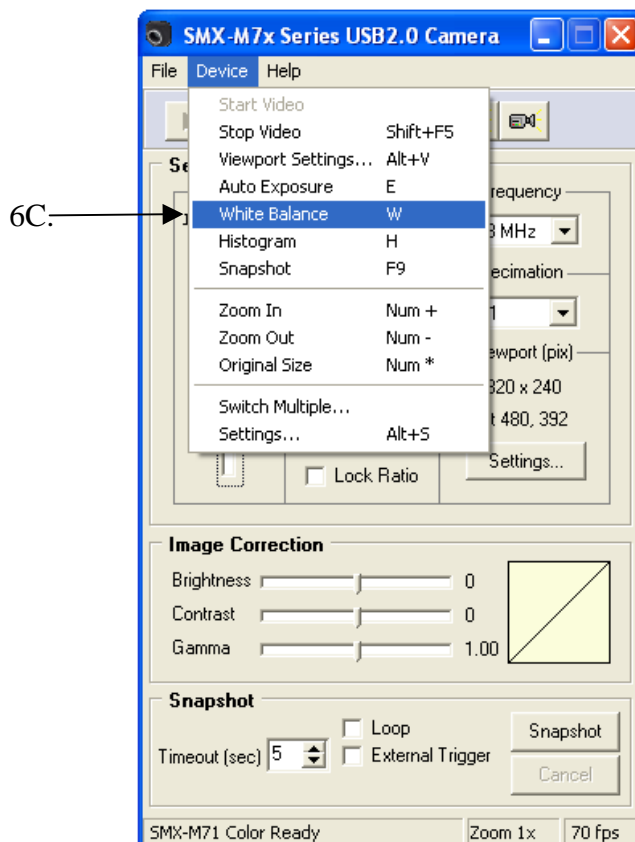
SMX-M7x Series USB2.0 Camera

File Device Help

Start Video
Stop Video Shift+F5
Viewport Settings... Alt+V
Auto Exposure E
White Balance W
Histogram H
Snapshot F9
Zoom In Num +
Zoom Out Num -
Original Size Num *
Switch Multiple...
Settings... Alt+S

6C.

Se

requency
3 MHz
ecimation
1
ewport (pix)
320 x 240
t 480, 392

Lock Ratio
Settings...

Image Correction
Brightness 0
Contrast 0
Gamma 1.00

Snapshot
Loop
Timeout (sec) 5
External Trigger
Snapshot
Cancel

SMX-M71 Color Ready | Zoom 1x | 70 fps